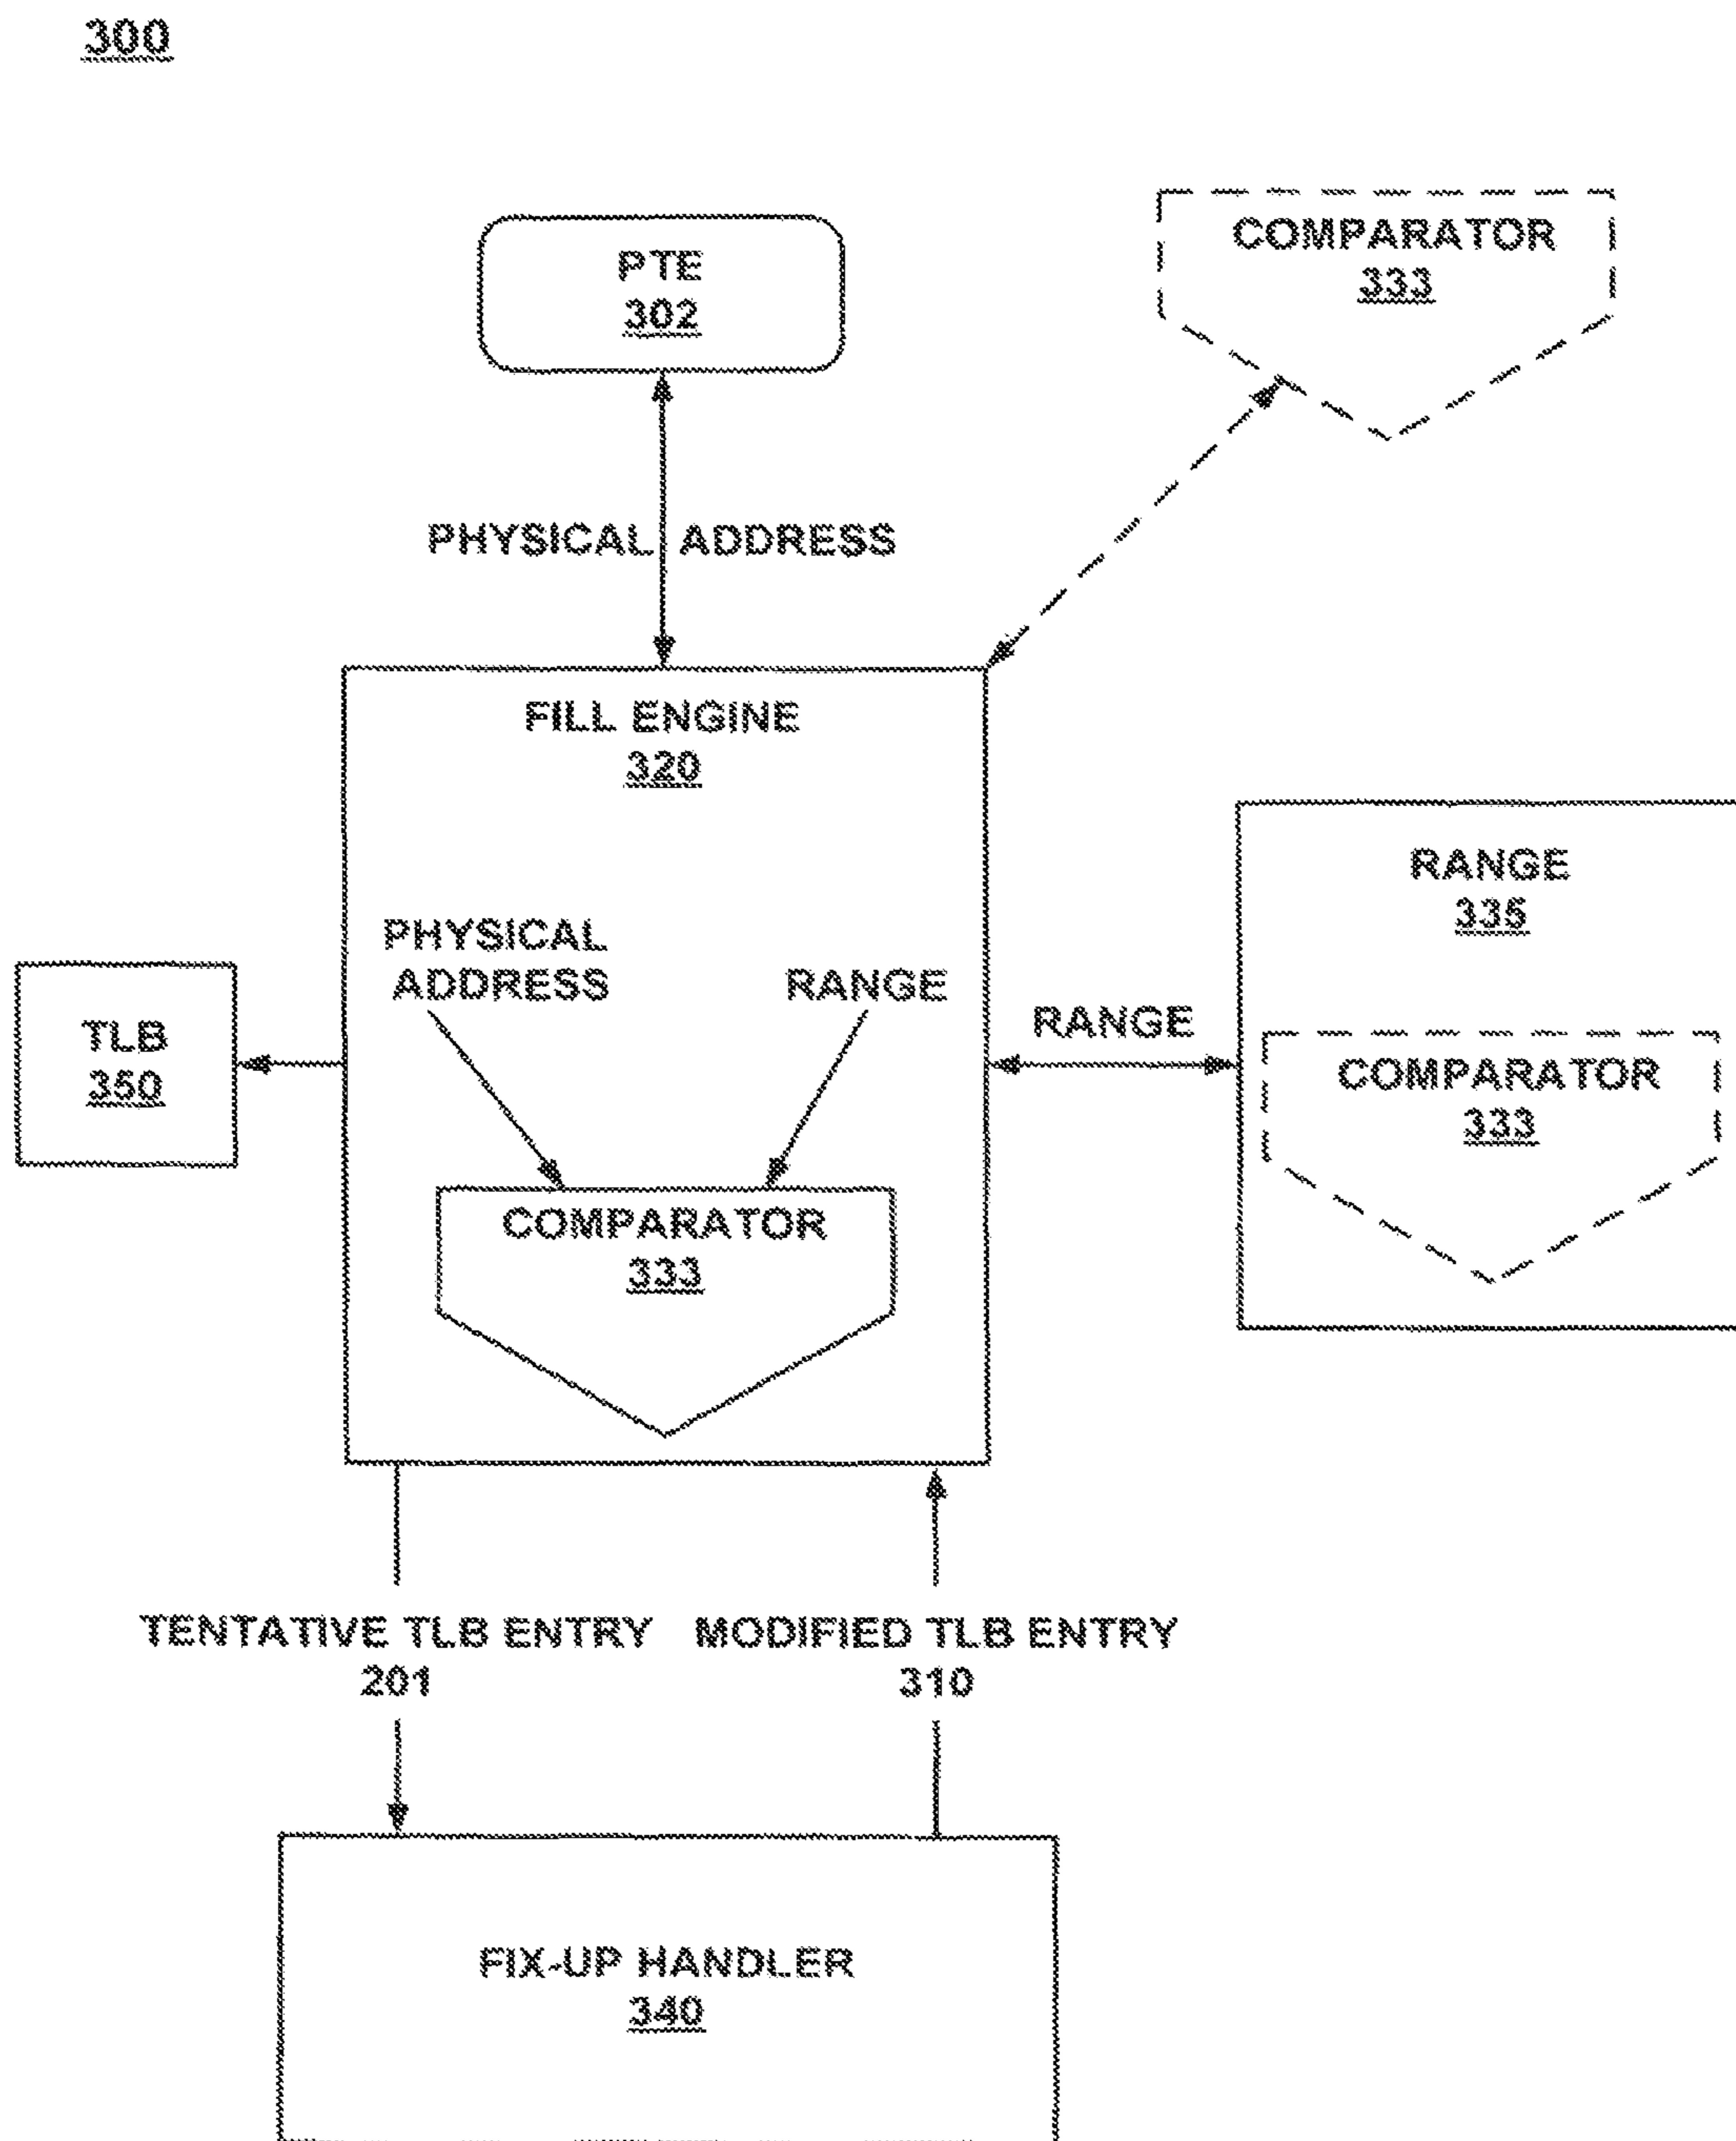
300

PTE
302

COMPARATOR
333

PHYSICAL ADDRESS

FILL ENGINE
320

PHYSICAL ADDRESS

RANGE

COMPARATOR
333

TLB
350

RANGE

RANGE
335

COMPARATOR
333

TENTATIVE TLB ENTRY
201

MODIFIED TLB ENTRY
310

FIX-UP HANDLER
340